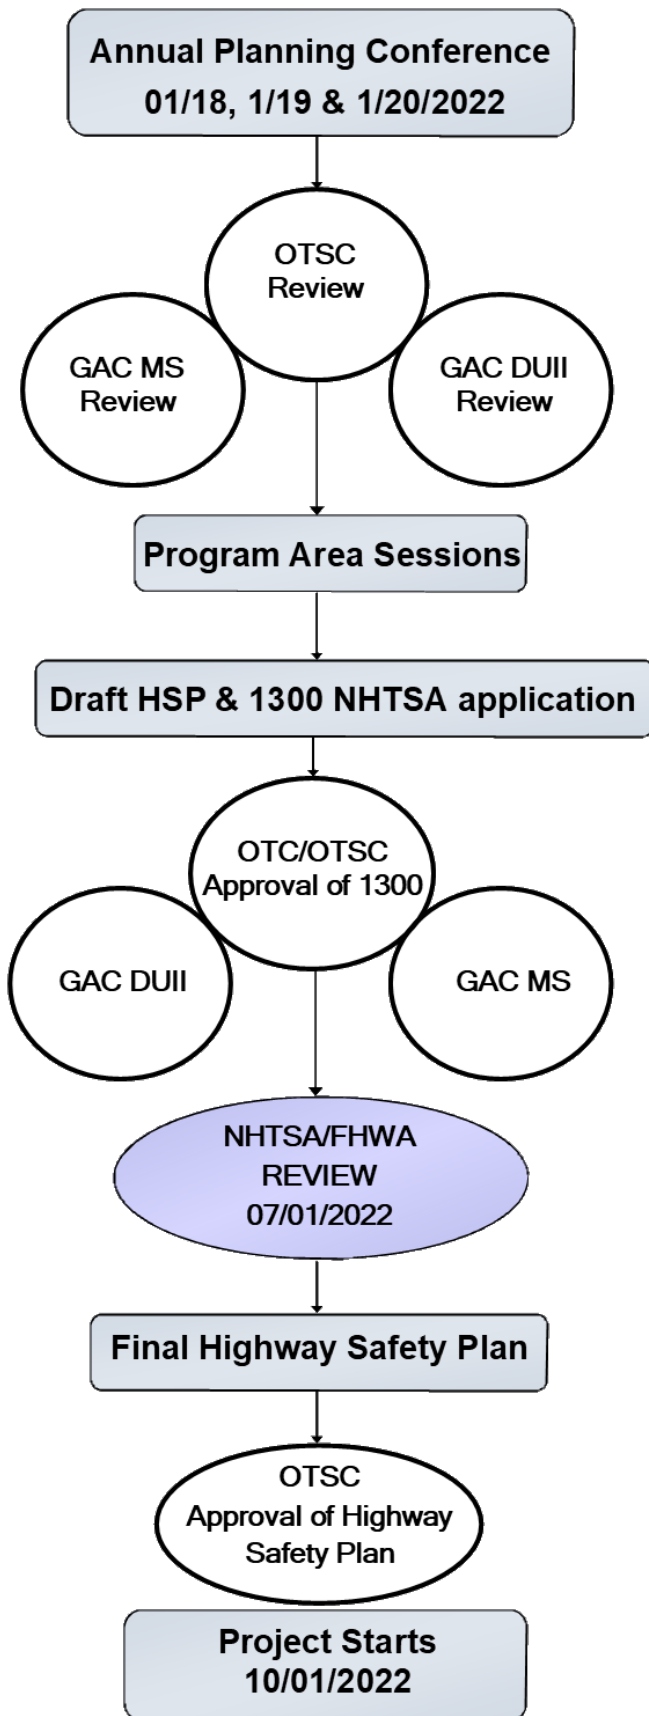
Annual Planning Conference
01/18, 1/19 & 1/20/2022

OTSC
Review

GAC MS
Review

GAC DUII
Review

Program Area Sessions

Draft HSP & 1300 NHTSA application

OTC/OTSC
Approval of 1300

GAC DUII

GAC MS

NHTSA/FHWA
REVIEW
07/01/2022

Final Highway Safety Plan

OTSC
Approval of Highway
Safety Plan

Project Starts
10/01/2022